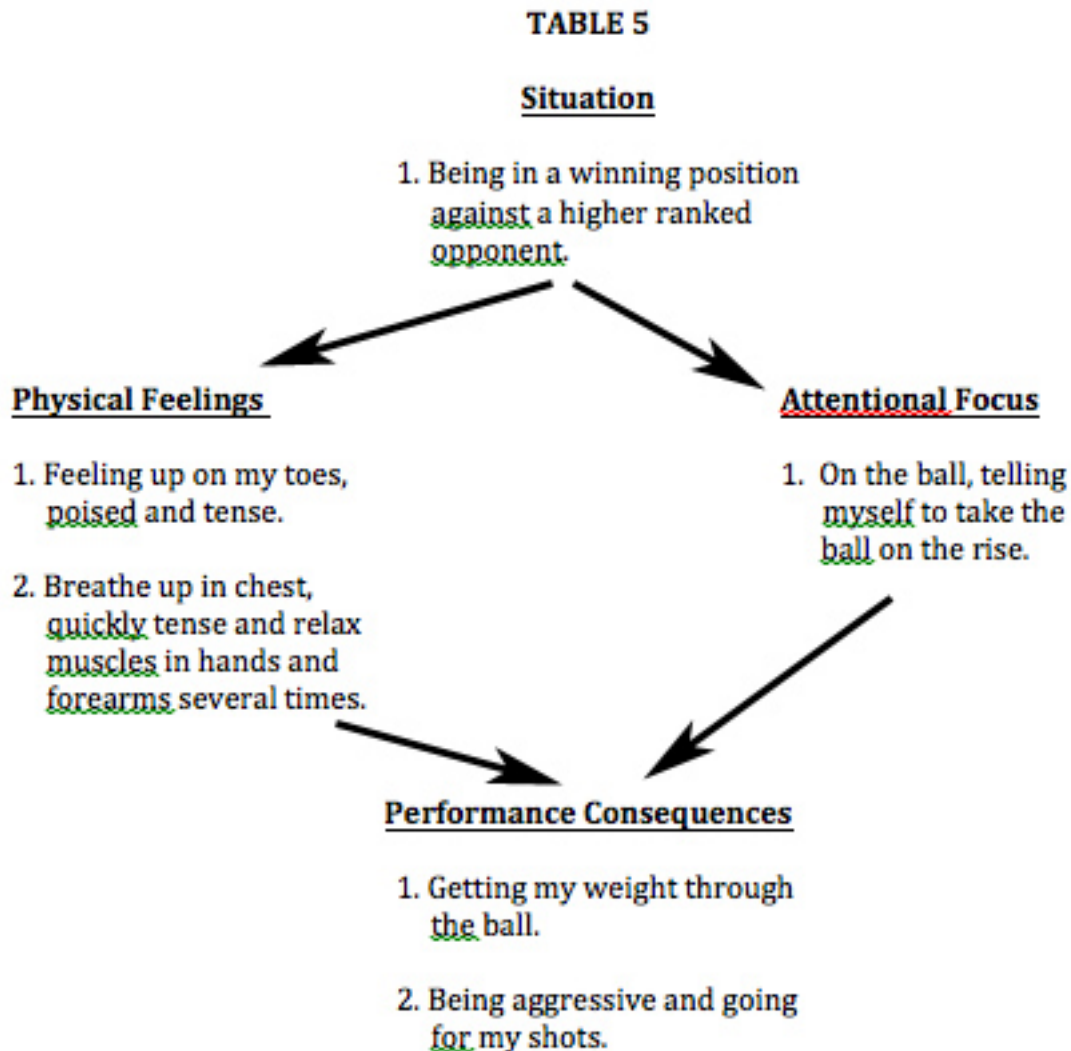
TABLE 5

Situation

1. Being in a winning position against a higher ranked opponent.

Physical Feelings

1. Feeling up on my toes, poised and tense.

2. Breathe up in chest, quickly tense and relax muscles in hands and forearms several times.

Attentional Focus

1. On the ball, telling myself to take the ball on the rise.

Performance Consequences

1. Getting my weight through the ball.

2. Being aggressive and going for my shots.